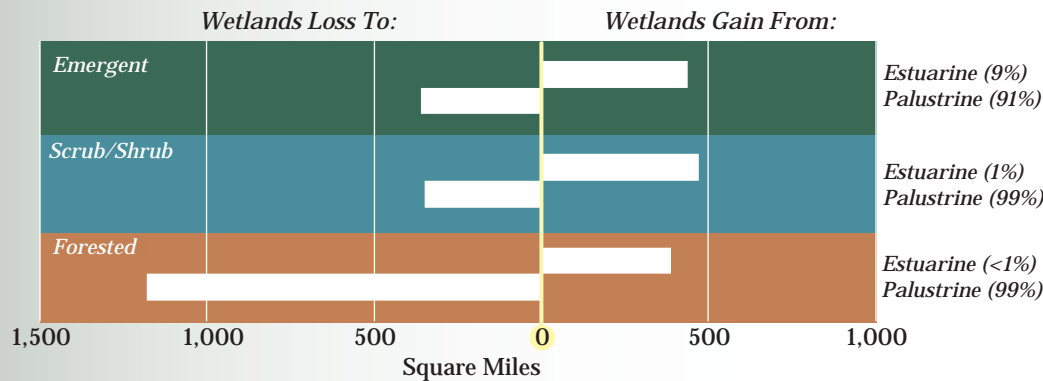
Wetlands Loss To:

Wetlands Gain From:

Emergent

Estuarine (9%)
Palustrine (91%)

Scrub/Shrub

Estuarine (1%)
Palustrine (99%)

Forested

Estuarine (<1%)
Palustrine (99%)

1,500
1,000
500
0
500
1,000

Square Miles